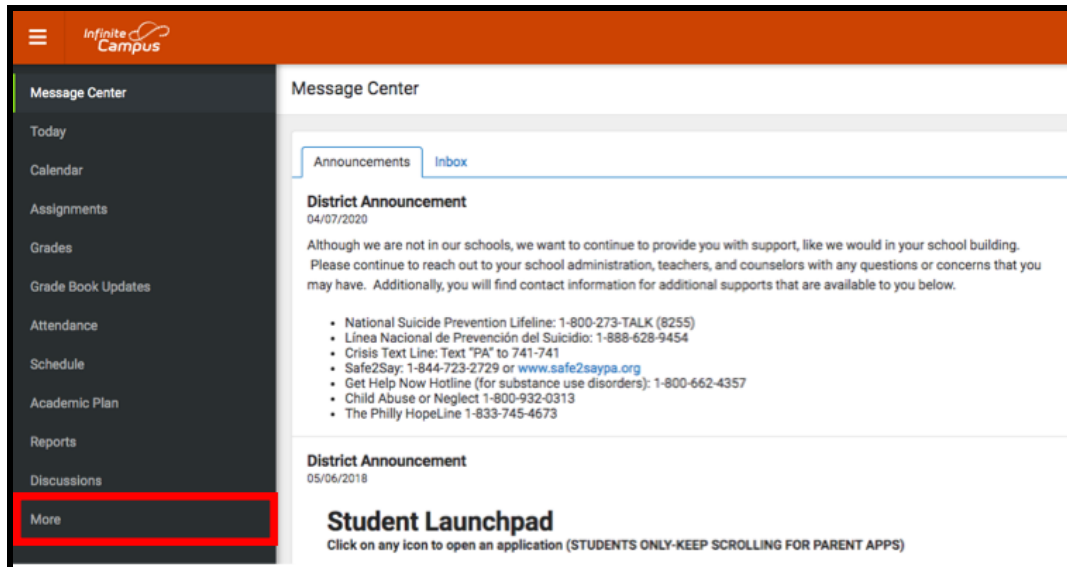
Infinite Campus

Message Center
Today
Calendar
Assignments
Grades
Grade Book Updates
Attendance
Schedule
Academic Plan
Reports
Discussions
More

Message Center

Announcements
Inbox

District Announcement
04/07/2020

Although we are not in our schools, we want to continue to provide you with support, like we would in your school building. Please continue to reach out to your school administration, teachers, and counselors with any questions or concerns that you may have. Additionally, you will find contact information for additional supports that are available to you below.

- National Suicide Prevention Lifeline: 1-800-273-TALK (8255)
- Línea Nacional de Prevención del Suicidio: 1-888-628-9454
- Crisis Text Line: Text "PA" to 741-741
- Safe2Say: 1-844-723-2729 or www.safe2saypa.org
- Get Help Now Hotline (for substance use disorders): 1-800-662-4357
- Child Abuse or Neglect 1-800-932-0313
- The Philly HopeLine 1-833-745-4673

District Announcement
05/06/2018

Student Launchpad
Click on any icon to open an application (STUDENTS ONLY-KEEP SCROLLING FOR PARENT APPS)